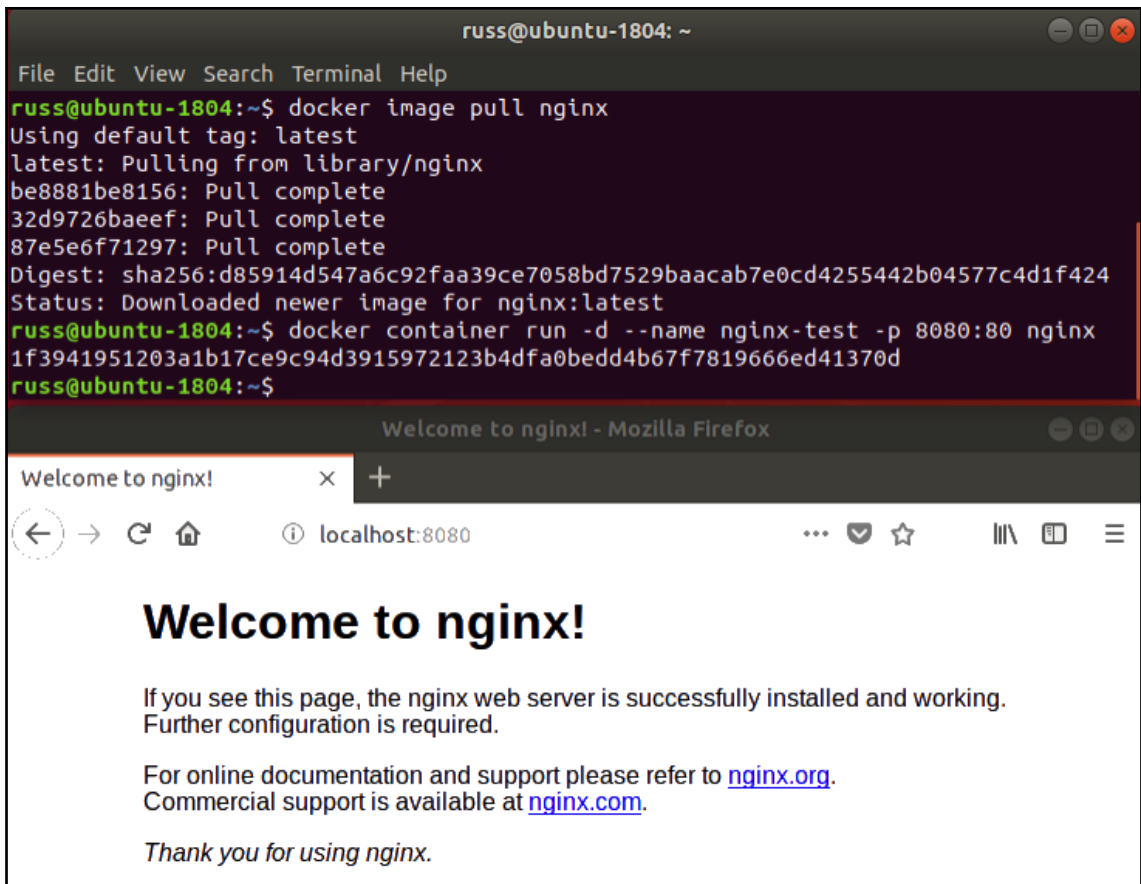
russ@ubuntu-1804: ~

File Edit View Search Terminal Help

russ@ubuntu-1804:~$ docker image pull nginx
Using default tag: latest
latest: Pulling from library/nginx
be8881be8156: Pull complete
32d9726baeef: Pull complete
87e5e6f71297: Pull complete
Digest: sha256:d85914d547a6c92faa39ce7058bd7529baacab7e0cd4255442b04577c4d1f424
Status: Downloaded newer image for nginx:latest
russ@ubuntu-1804:~$ docker container run -d --name nginx-test -p 8080:80 nginx
1f3941951203a1b17ce9c94d3915972123b4dfa0bedd4b67f7819666ed41370d
russ@ubuntu-1804:~$

Welcome to nginx! - Mozilla Firefox

Welcome to nginx! ×  +

localhost:8080

Welcome to nginx!

If you see this page, the nginx web server is successfully installed and working. Further configuration is required.

For online documentation and support please refer to nginx.org.
Commercial support is available at nginx.com.

Thank you for using nginx.